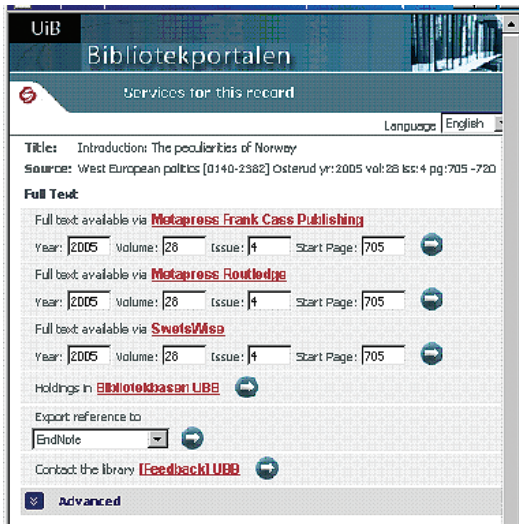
UiB

Bibliotekportalen

Services for this record

Language English

Title: Introduction: The peculiarities of Norway

Source: West European politics [0140-2382] Osterud yr:2005 vol:28 iss:4 pg:705 -720

Full Text

Full text available via Metapress Frank Cass Publishing

Year: 2005 Volume: 28 Issue: 4 Start Page: 705

Full text available via Metapress Routledge

Year: 2005 Volume: 28 Issue: 4 Start Page: 705

Full text available via SwetsWise

Year: 2005 Volume: 28 Issue: 4 Start Page: 705

Holdings in Bibliotekbasen UBB

Export reference to

EndNote

Contact the library [Feedback] UBB

Advanced